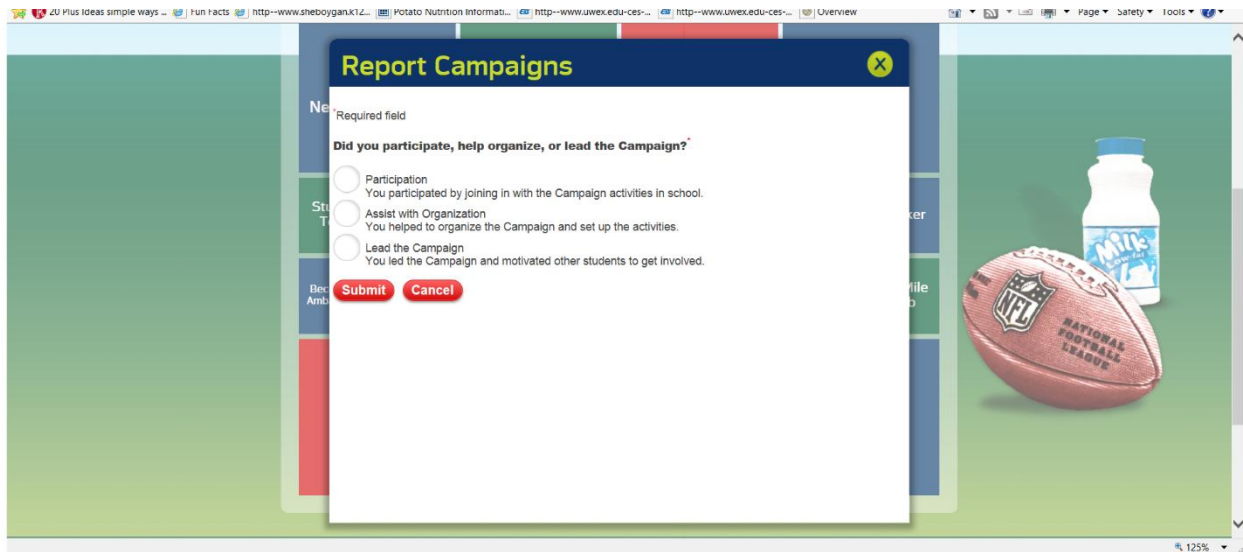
20 Plus Ideas simple ways ... | Fun Facts | http--www.sheboygan.k12... | Potato Nutrition Informati... | http--www.uwex.edu-ces-... | http--www.uwex.edu-ces-... | Overview

Page ▾ Safety ▾ Tools ▾

Report Campaigns

*Required field

Did you participate, help organize, or lead the Campaign?*

Participation
You participated by joining in with the Campaign activities in school.

Assist with Organization
You helped to organize the Campaign and set up the activities.

Lead the Campaign
You led the Campaign and motivated other students to get involved.

Submit Cancel

Ne

Stu
T

Bec
Amb

ker

Mile
p

Milk
Low fat

NFL

NATIONAL FOOTBALL LEAGUE

125%